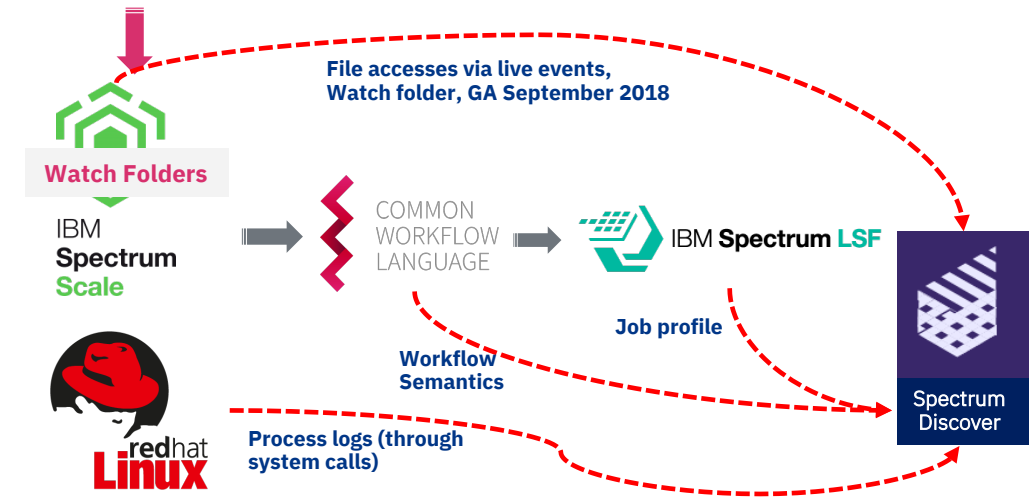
File accesses via live events,
Watch folder, GA September 2018

Watch Folders

IBM
Spectrum
Scale

COMMON
WORKFLOW
LANGUAGE

IBM Spectrum LSF

Job profile

Workflow
Semantics

Spectrum
Discover

redhat
Linux

Process logs (through
system calls)